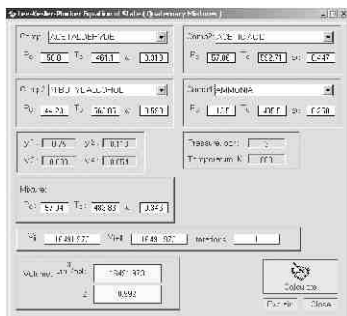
Lee-Kesler-Plocker Equation of State (Quaternary Mixtures)

Comp1 ACETALDEHYDE
Pc 55.0 Tc 461.0 w 0.303

Comp2 ACETONE
Pc 47.00 Tc 508.1 w 0.307

Comp3 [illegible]
Pc 44.21 Tc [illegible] w 0.591

Comp4 AMMONIA
Pc 113 Tc 405.6 w 0.250

y1 0.25 y2 0.15
y3 0.30 y4 0.30

Pressure, atm 1
Temperature, K 300

Mixture:
Pc 57.74 Tc 488.83 w 0.349

Vi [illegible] Vfinal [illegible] Iterations 1

Volume, cm³/mol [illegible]
Z 0.993

Calculate
Clear all Close